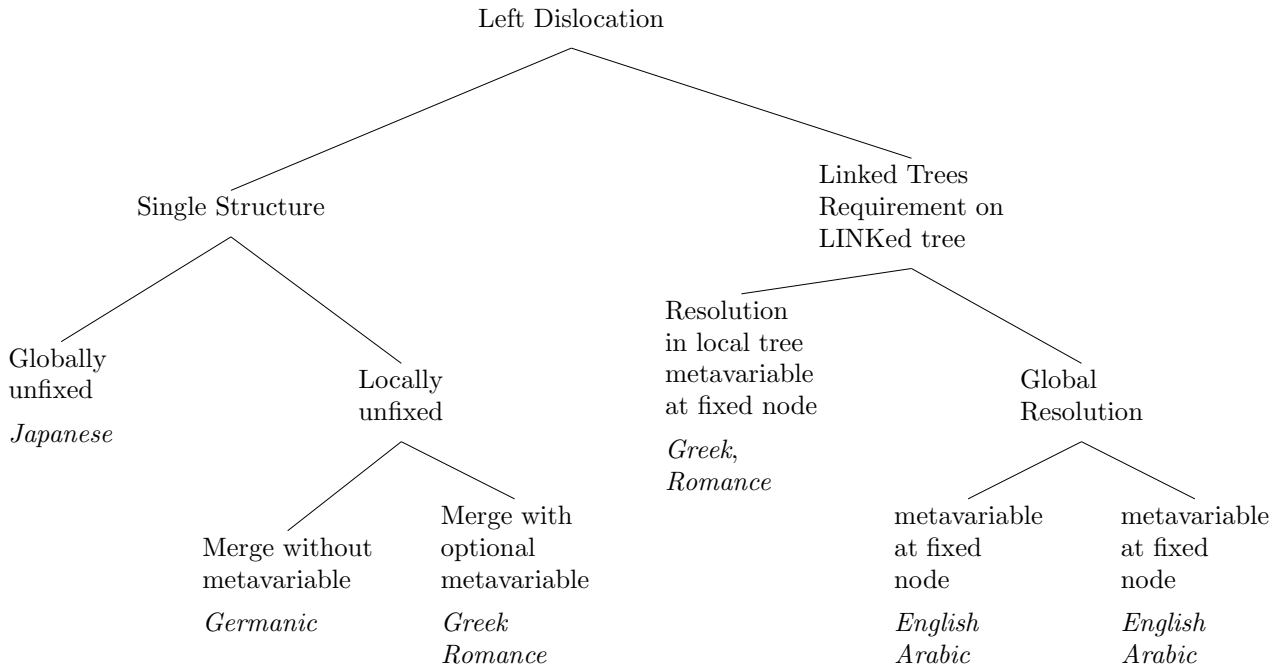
Left Dislocation

Single Structure

Globally unfixed

*Japanese*

Locally unfixed

Merge without metavariable

*Germanic*

Merge with optional metavariable

*Greek Romance*

Linked Trees Requirement on LINKed tree

Resolution in local tree metavariable at fixed node

*Greek*, *Romance*

Global Resolution

metavariable at fixed node

*English Arabic*

metavariable at fixed node

*English Arabic*